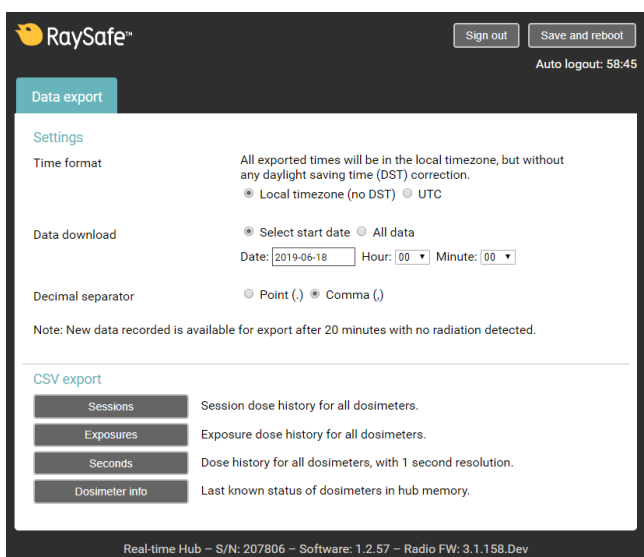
RaySafe™

Sign out Save and reboot

Auto logout: 58:45

Data export

Settings

Time format

All exported times will be in the local timezone, but without any daylight saving time (DST) correction.

Local timezone (no DST) UTC

Data download

Select start date All data

Date: 2019-06-18 Hour: 00 Minute: 00

Decimal separator

Point (.) Comma (,)

Note: New data recorded is available for export after 20 minutes with no radiation detected.

CSV export

| Sessions | Session dose history for all dosimeters. |
|---|---|
| Exposures | Exposure dose history for all dosimeters. |
| Seconds | Dose history for all dosimeters, with 1 second resolution. |
| Dosimeter info | Last known status of dosimeters in hub memory. |

Real-time Hub – S/N: 207806 – Software: 1.2.57 – Radio FW: 3.1.158.Dev